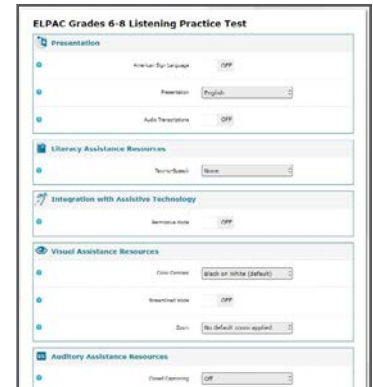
ELPAC Grades 6-8 Listening Practice Test

Presentation

American Sign Language OFF

Presentation English

Audio Transcriptions OFF

Literacy Assistance Resources

Text-to-Speech None

Integration with Assistive Technology

Permissive Mode OFF

Visual Assistance Resources

Color Contrast Black on White (Default)

Streamlined Mode OFF

Zoom No default zoom applied

Auditory Assistance Resources

Closed Captioning Off